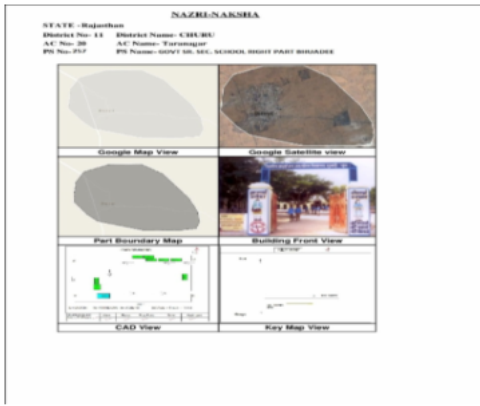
NAZRI-NAKSHA

STATE -Rajasthan
District No- 11 District Name- CHURU
AC No- 20 AC Name- Taranagar
PS No-257 PS Name- GOVT SR. SEC. SCHOOL RIGHT PART BHADEE

Google Map View

Google Satellite view

Part Boundary Map

Building Front View

CAD View

Key Map View